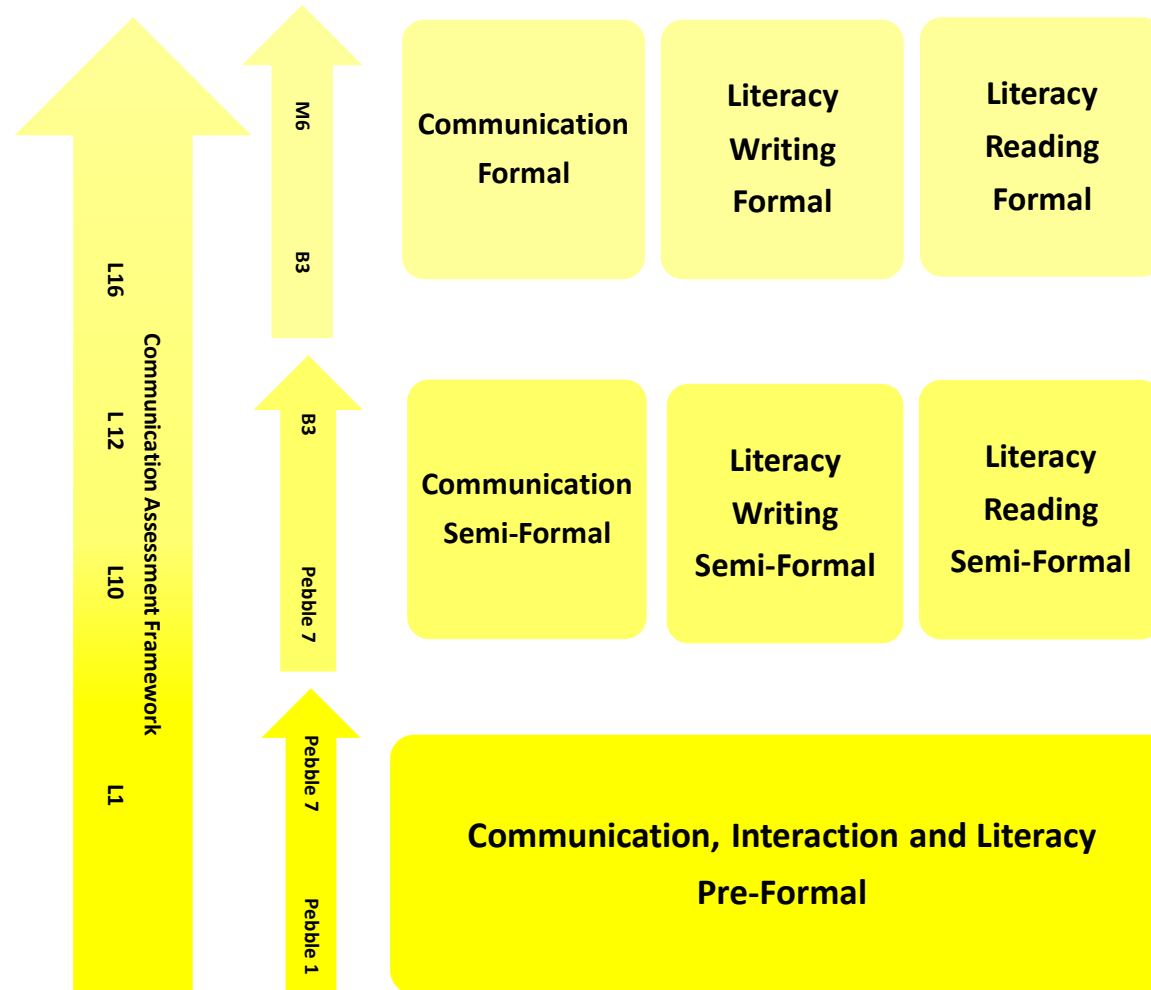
L16
L 12
L10
L1
Communication Assessment Framework

M6
B3

B3
Pebble 7

Pebble 7
Pebble 1

Communication Formal

Literacy Writing Formal

Literacy Reading Formal

Communication Semi-Formal

Literacy Writing Semi-Formal

Literacy Reading Semi-Formal

Communication, Interaction and Literacy Pre-Formal